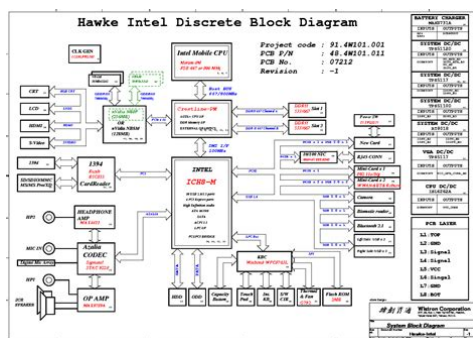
Hawke Intel Discrete Block Diagram

Project code : 91.4W101.001
PCB P/N : 48.4W101.011
PCB No. : 07212
Revision : -1

CLK GEN

Intel Mobile CPU

Crestline-PM

INTEL
ICH8-M

CRT
LCD
HDMI
S-Video

1394
1394
CardReader

HEADPHONE AMP

Azalia CODEC

OP AMP

DDRII Slot 1
DDRII Slot 2

New Card
RJ45 CONN
Mini Card
Camera
Bluetooth
Modem

KBC

HDD
ODD
Touch Pad
Int. KB
Thermal & Fan
Flash ROM

BATTERY CHARGER
SYSTEM DC/DC
SYSTEM DC/DC
VGA DC/DC
CPU DC/DC

PCB LAYER
L1:TOP
L2:GND
L3:Signal
L4:Signal
L5:VCC
L6:Signal
L7:GND
L8:BOT

Wistron Corporation
System Block Diagram